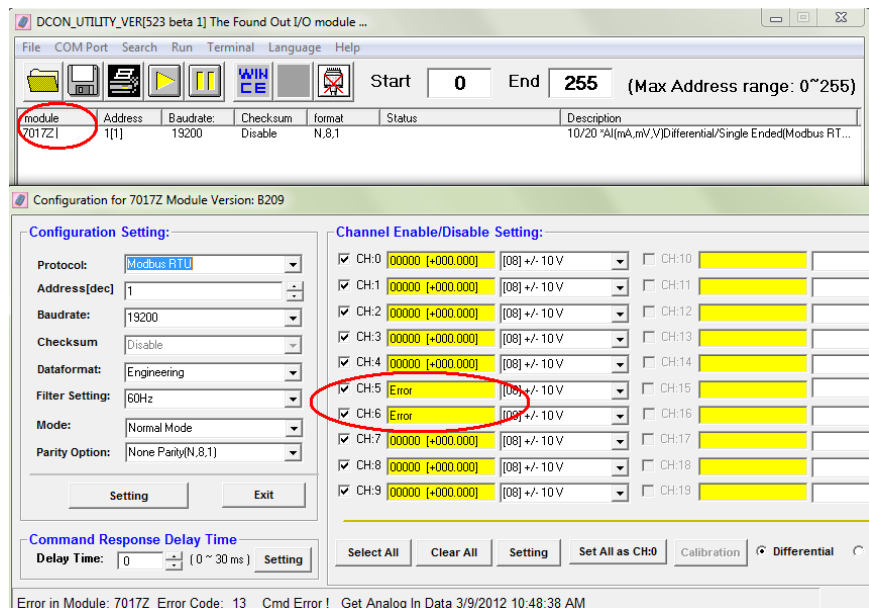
DCON_UTILITY_VER[523 beta 1] The Found Out I/O module ...

File COM Port Search Run Terminal Language Help

WIN CE

Start 0 End 255 (Max Address range: 0~255)

| module | Address | Baudrate: | Checksum | format | Status | Description |
|---|---|---|---|---|---|---|
| 7017Z | 1[1] | 19200 | Disable | N,8,1 | | 10/20 *AI(mA,mV,V)Differential/Single Ended(Modbus RT... |

Configuration for 7017Z Module Version: B209

Configuration Setting:

Protocol: Modbus RTU
Address[dec] 1
Baudrate: 19200
Checksum Disable
Dataformat: Engineering
Filter Setting: 60Hz
Mode: Normal Mode
Parity Option: None Parity(N,8,1)

Setting Exit

Command Response Delay Time
Delay Time: 0 ( 0 ~ 30 ms ) Setting

Channel Enable/Disable Setting:

CH:0 00000 [+000.000] [08] +/- 10 V
CH:1 00000 [+000.000] [08] +/- 10 V
CH:2 00000 [+000.000] [08] +/- 10 V
CH:3 00000 [+000.000] [08] +/- 10 V
CH:4 00000 [+000.000] [08] +/- 10 V
CH:5 Error [08] +/- 10 V
CH:6 Error [08] +/- 10 V
CH:7 00000 [+000.000] [08] +/- 10 V
CH:8 00000 [+000.000] [08] +/- 10 V
CH:9 00000 [+000.000] [08] +/- 10 V
CH:10
CH:11
CH:12
CH:13
CH:14
CH:15
CH:16
CH:17
CH:18
CH:19

Select All Clear All Setting Set All as CH:0 Calibration Differential

Error in Module: 7017Z Error Code: 13 Cmd Error ! Get Analog In Data 3/9/2012 10:48:38 AM